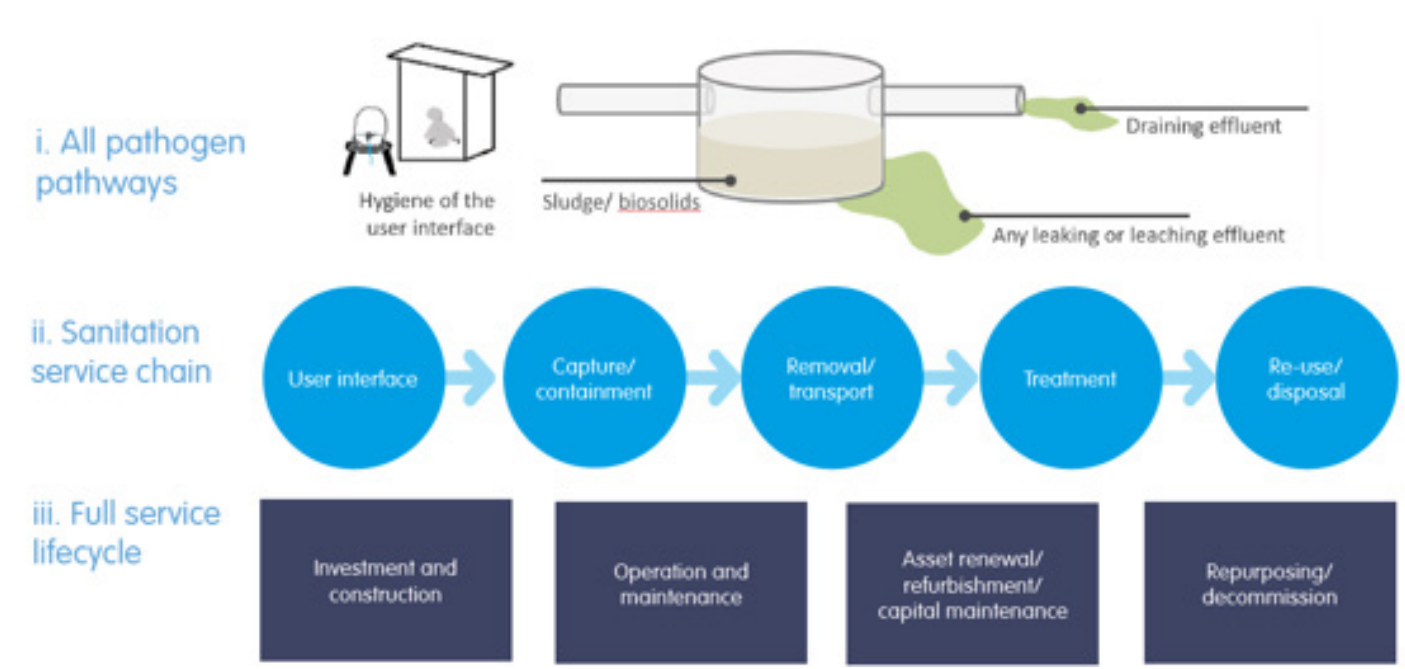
i. All pathogen pathways

Hygiene of the user interface

Sludge/ biosolids

Draining effluent

Any leaking or leaching effluent

ii. Sanitation service chain

User interface

Capture/ containment

Removal/ transport

Treatment

Re-use/ disposal

iii. Full service lifecycle

Investment and construction

Operation and maintenance

Asset renewal/ refurbishment/ capital maintenance

Repurposing/ decommission